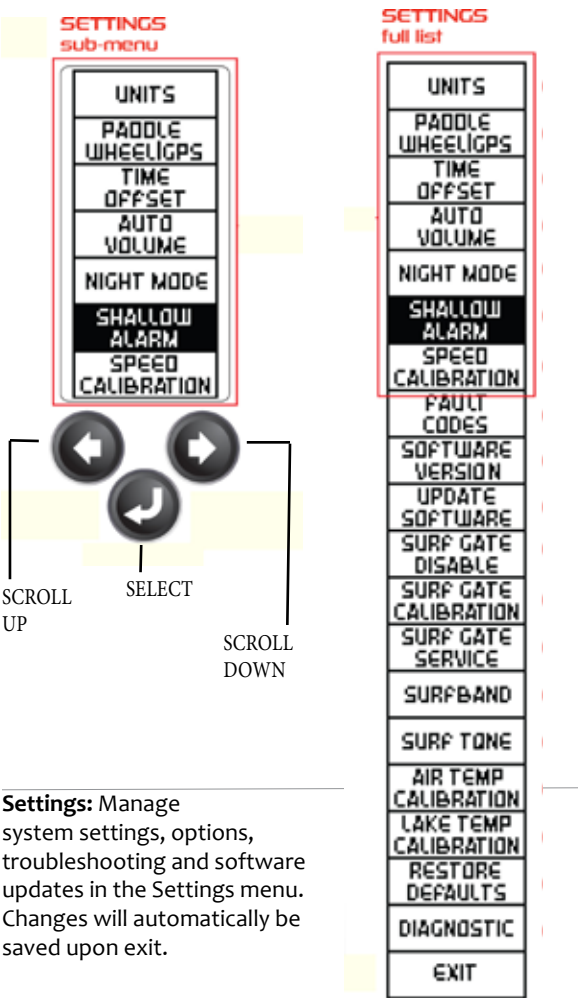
SETTINGS
sub-menu

UNITS

PADDLE WHEEL/GPS

TIME OFFSET

AUTO VOLUME

NIGHT MODE

SHALLOW ALARM

SPEED CALIBRATION

SCROLL UP

SELECT

SCROLL DOWN

SETTINGS
full list

UNITS

PADDLE WHEEL/GPS

TIME OFFSET

AUTO VOLUME

NIGHT MODE

SHALLOW ALARM

SPEED CALIBRATION

FAULT CODES

SOFTWARE VERSION

UPDATE SOFTWARE

SURF GATE DISABLE

SURF GATE CALIBRATION

SURF GATE SERVICE

SURFBAND

SURF TONE

AIR TEMP CALIBRATION

LAKE TEMP CALIBRATION

RESTORE DEFAULTS

DIAGNOSTIC

EXIT

**Settings:** Manage system settings, options, troubleshooting and software updates in the Settings menu. Changes will automatically be saved upon exit.